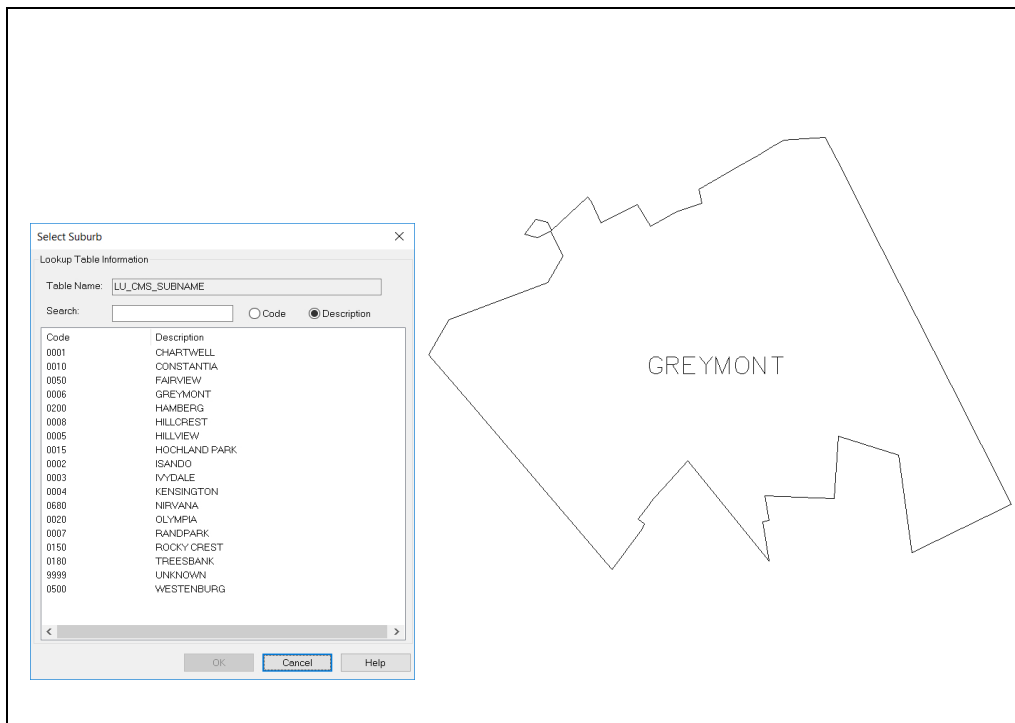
Select Suburb
×

Lookup Table Information

Table Name: LU_CMS_SUBNAME

Search:
Code
Description

| Code | Description |
|---|---|
| 0001 | CHARTWELL |
| 0010 | CONSTANTIA |
| 0050 | FAIRVIEW |
| 0006 | GREYMONT |
| 0200 | HAMBERG |
| 0008 | HILLCREST |
| 0005 | HILLVIEW |
| 0015 | HOCHLAND PARK |
| 0002 | ISANDO |
| 0003 | IVYDALE |
| 0004 | KENSINGTON |
| 0680 | NIRVANA |
| 0020 | OLYMPIA |
| 0007 | RANDPARK |
| 0150 | ROCKY CREST |
| 0180 | TREESBANK |
| 9999 | UNKNOWN |
| 0500 | WESTENBURG |

OK
Cancel
Help

GREYMONT